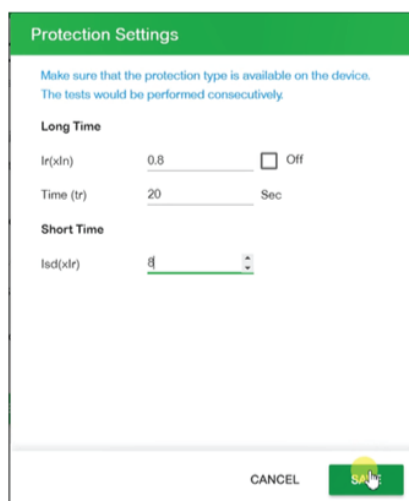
Protection Settings

Make sure that the protection type is available on the device.
The tests would be performed consecutively.

Long Time

Ir(xIn) 0.8 Off

Time (tr) 20 Sec

Short Time

Isd(xIr) 8

CANCEL SA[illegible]E